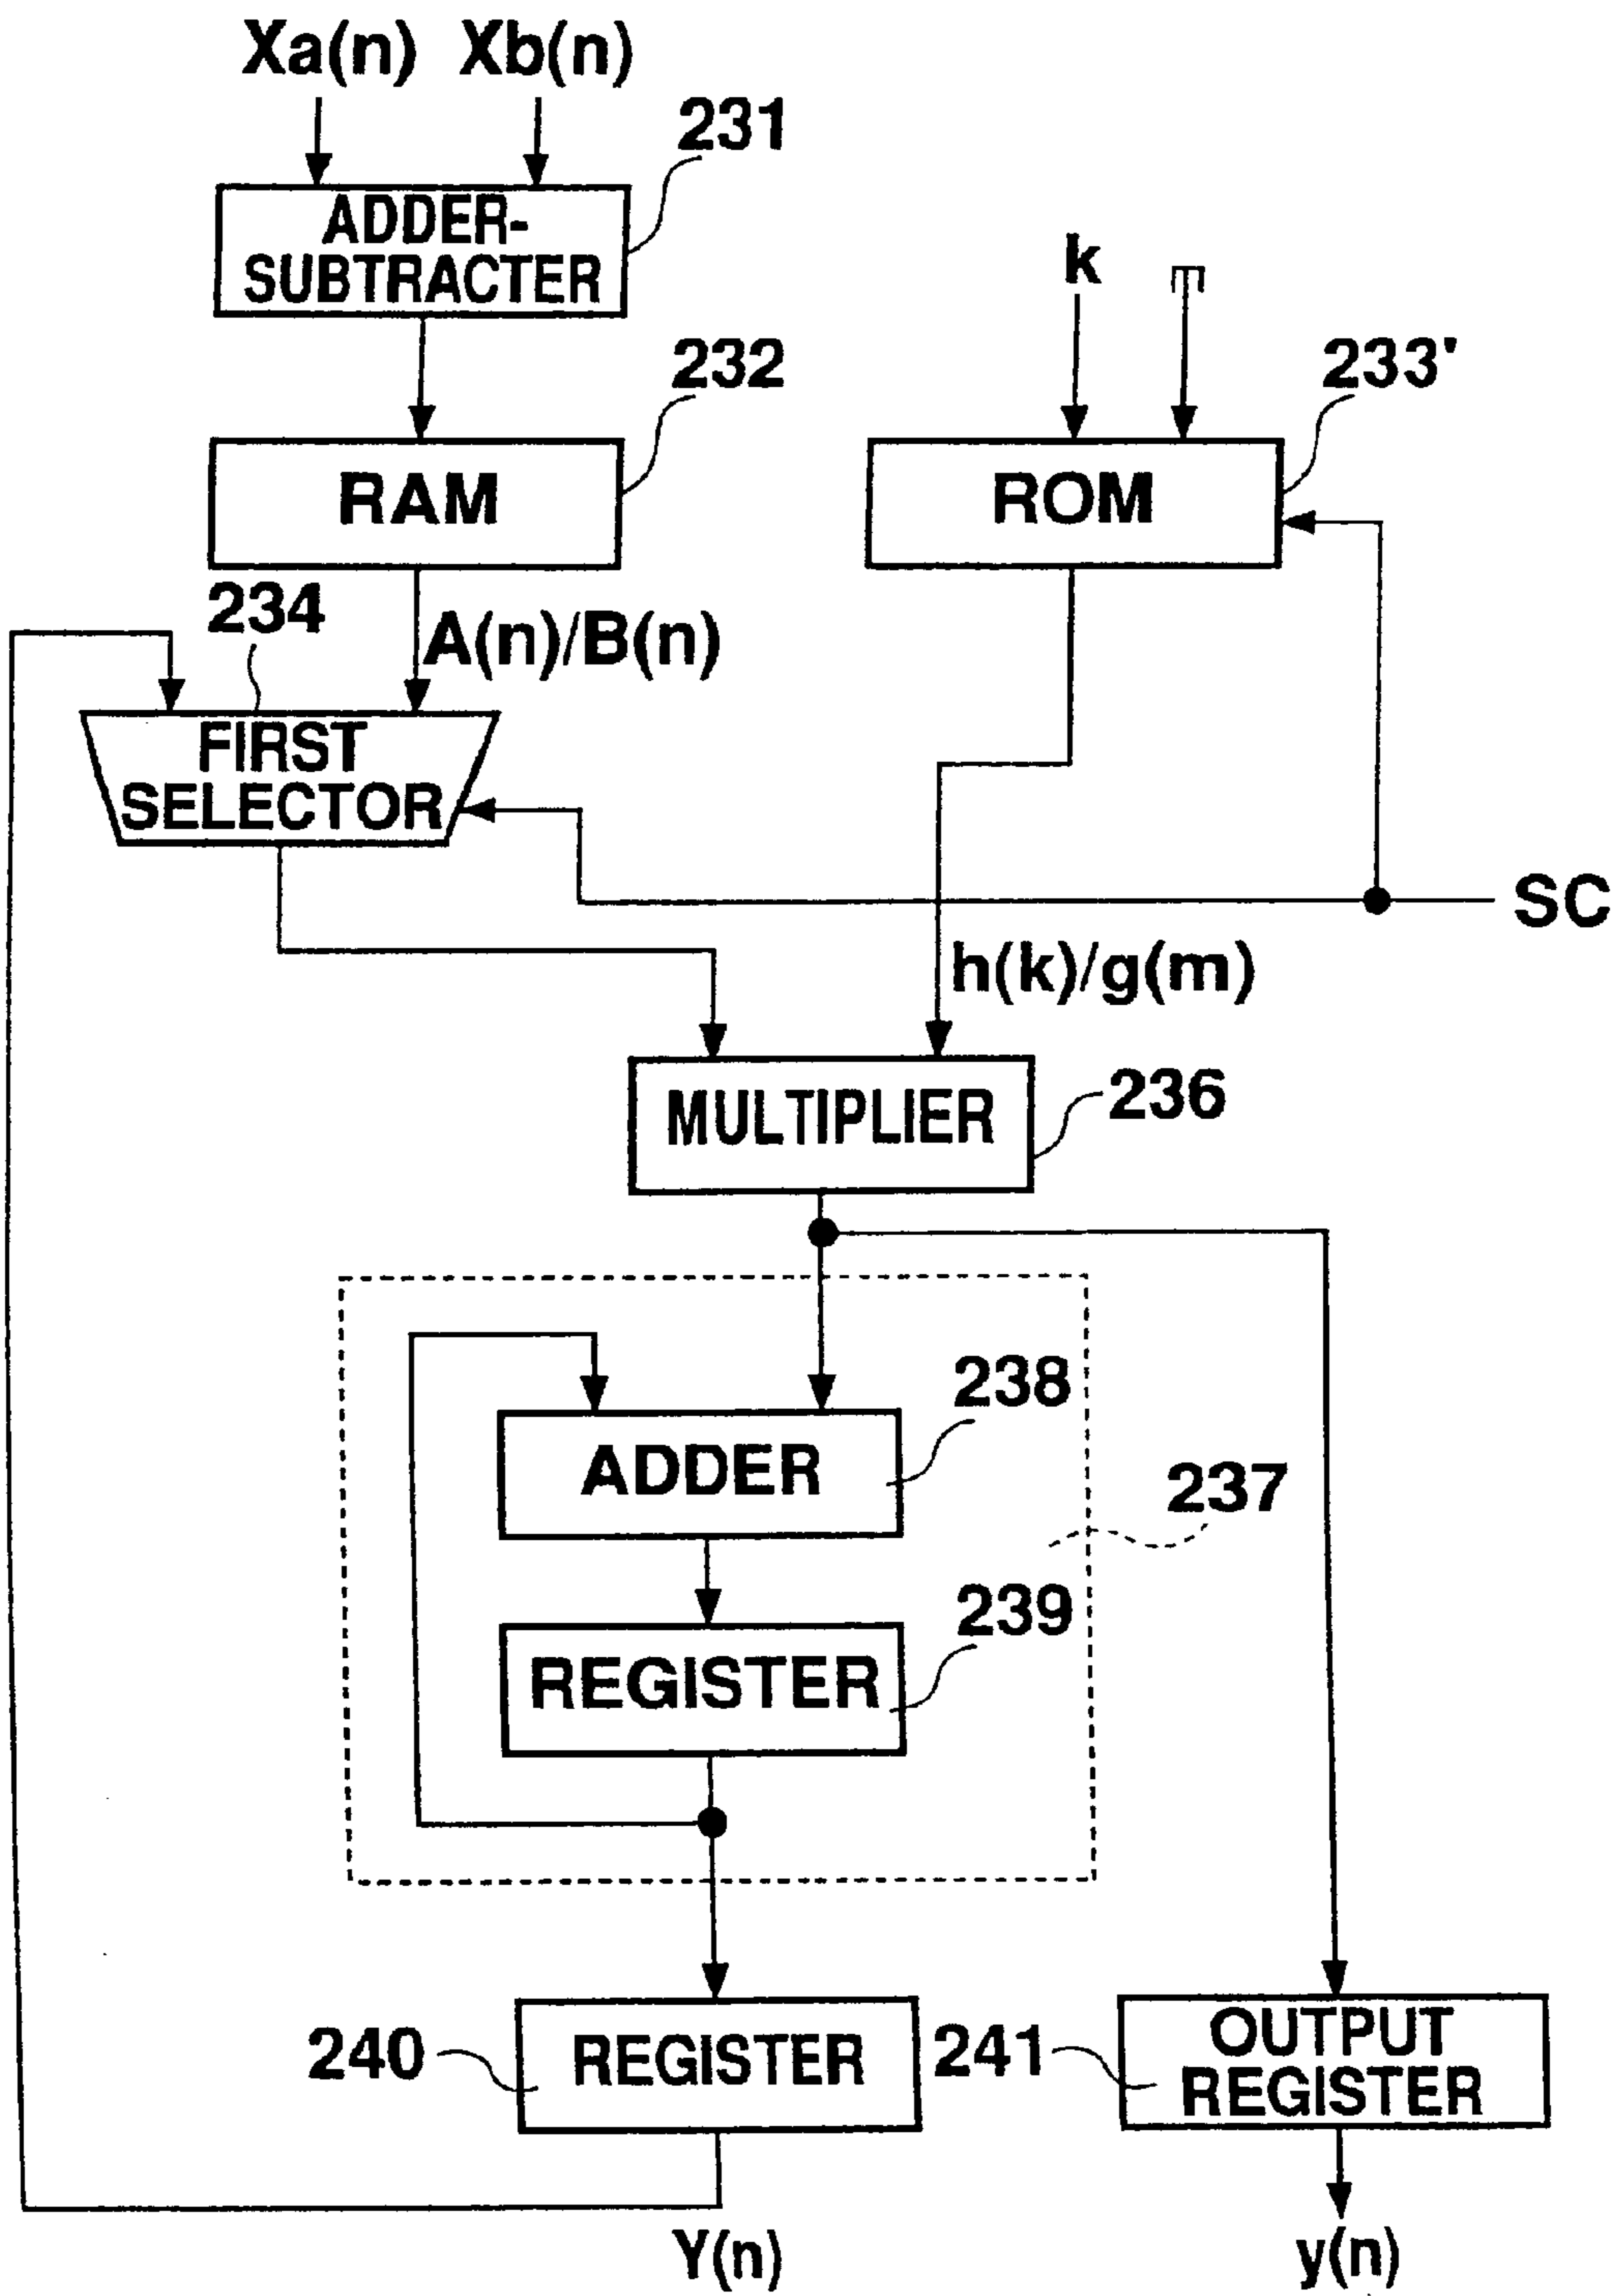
Xa(n) Xb(n)

231

ADDER-SUBTRACTER

232

RAM

k

m

233'

ROM

234

A(n)/B(n)

FIRST SELECTOR

SC

h(k)/g(m)

MULTIPLIER

236

238

ADDER

237

239

REGISTER

240

REGISTER

241

OUTPUT REGISTER

Y(n)

y(n)